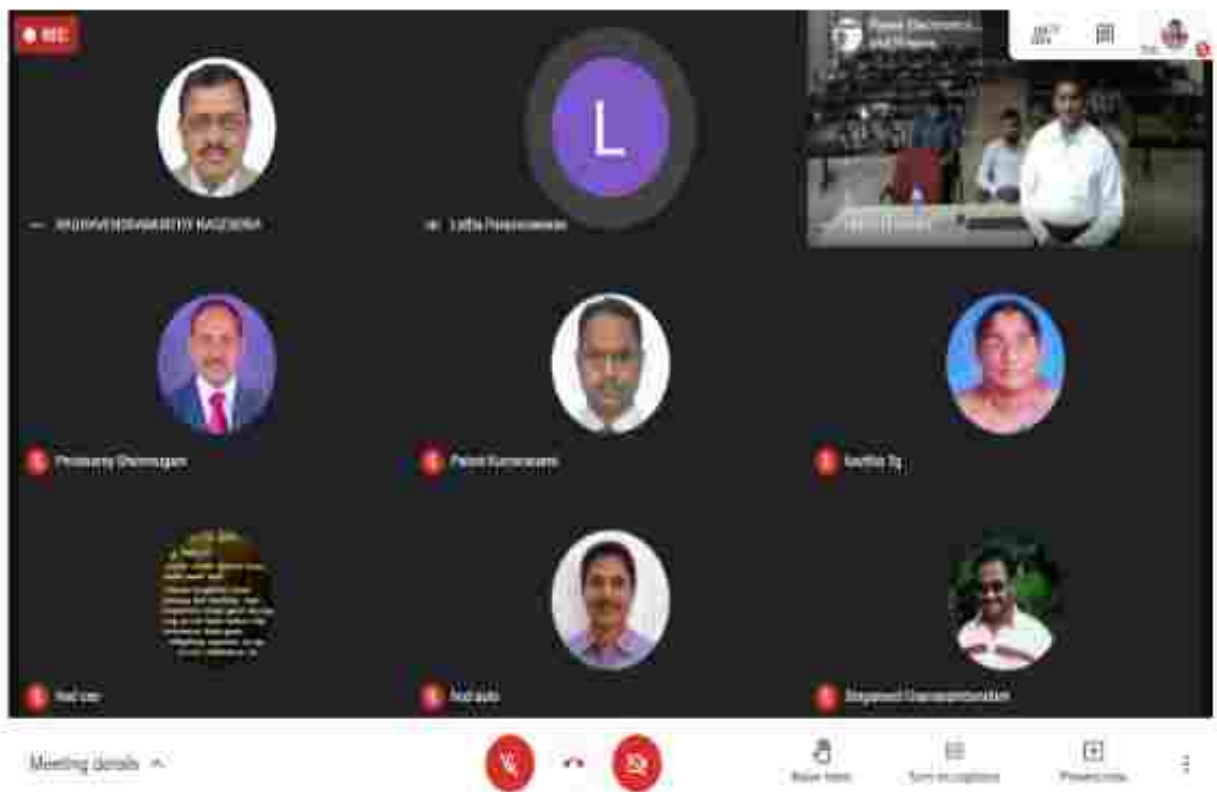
REC

L

RAGHAVENDRAMURTHY NAGENDRA

Latha Parameswaran

Power Electronics and Drives

Ponnusamy Shanmugam

Palani Kumaresan

Savitha Tg

Nat ver

Anil auto

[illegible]

Meeting details

Raise hand

Turn on captions

Present now